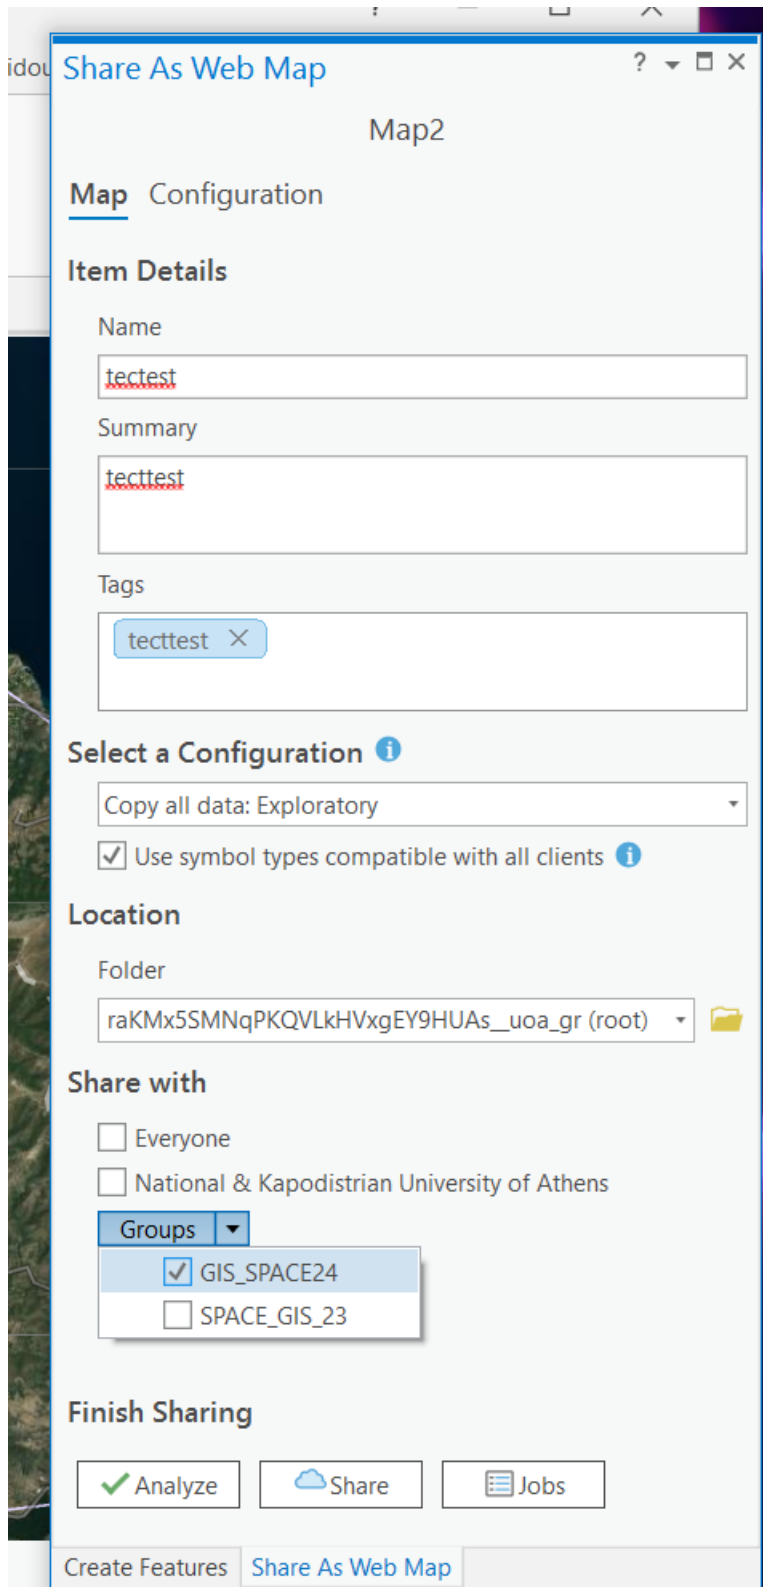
idou

Share As Web Map

? ▾ ☐ ✕

Map2

Map Configuration

Item Details

Name

tectest

Summary

tecttest

Tags

tecttest ✕

Select a Configuration

Copy all data: Exploratory

Use symbol types compatible with all clients

Location

Folder

raKMx5SMNqPKQVLkHVxgEY9HUAs__uoa_gr (root)

Share with

Everyone

National & Kapodistrian University of Athens

Groups

GIS_SPACE24

SPACE_GIS_23

Finish Sharing

Analyze

Share

Jobs

Create Features

Share As Web Map